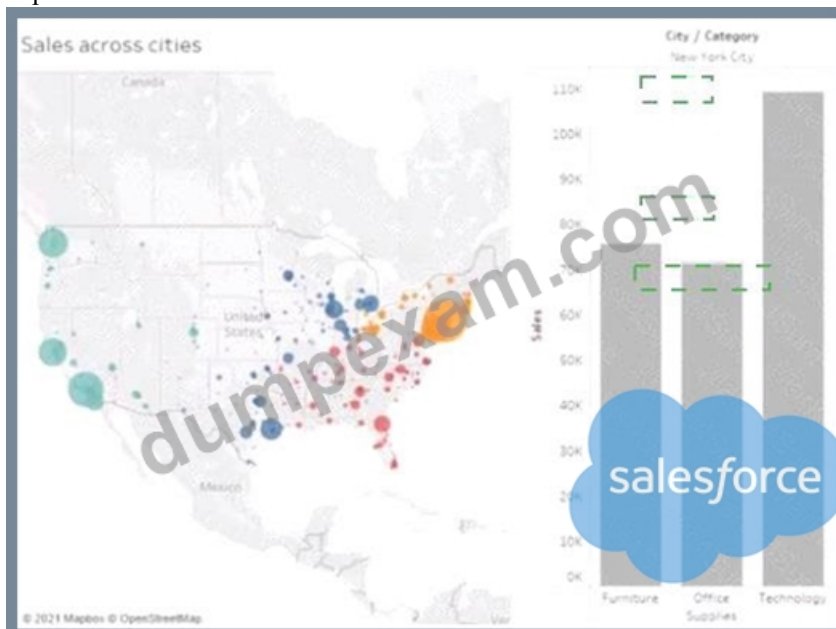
Sales across cities

Canada

United States

Mexico

© 2021 Mapbox © OpenStreetMap

City / Category
New York City

110K
100K
90K
80K
70K
60K
50K
40K
30K
20K
10K
0K

Sales

Furniture
Office Supplies
Technology

dumpexam.com

salesforce